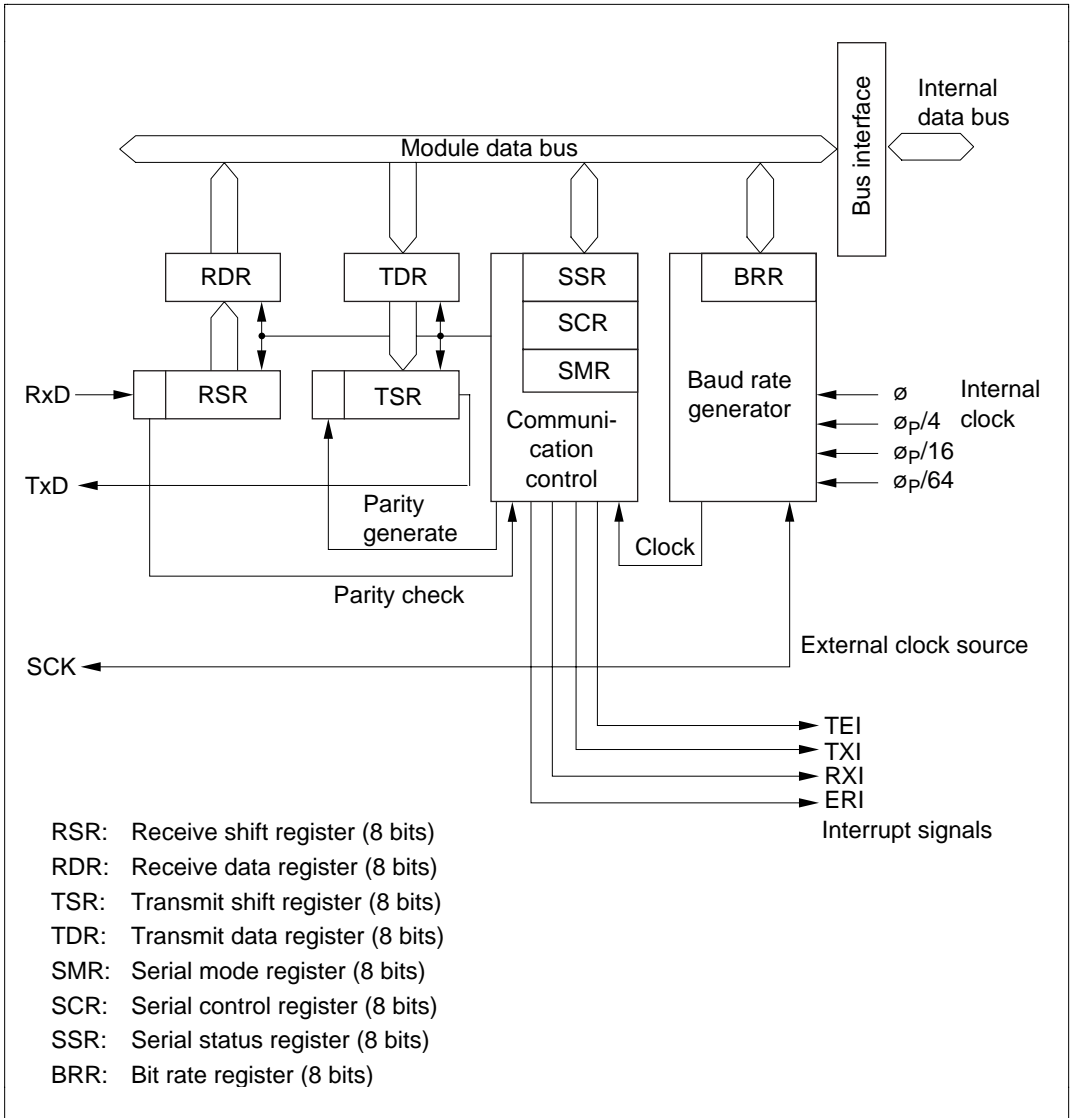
Internal data bus

Bus interface

Module data bus

RDR

TDR

SSR

SCR

SMR

BRR

RxD

RSR

TSR

Baud rate generator

ø

$ø_P/4$

$ø_P/16$

$ø_P/64$

Internal clock

Communication control

TxD

Parity generate

Clock

Parity check

External clock source

SCK

TEI

TXI

RXI

ERI

Interrupt signals

RSR: Receive shift register (8 bits)

RDR: Receive data register (8 bits)

TSR: Transmit shift register (8 bits)

TDR: Transmit data register (8 bits)

SMR: Serial mode register (8 bits)

SCR: Serial control register (8 bits)

SSR: Serial status register (8 bits)

BRR: Bit rate register (8 bits)